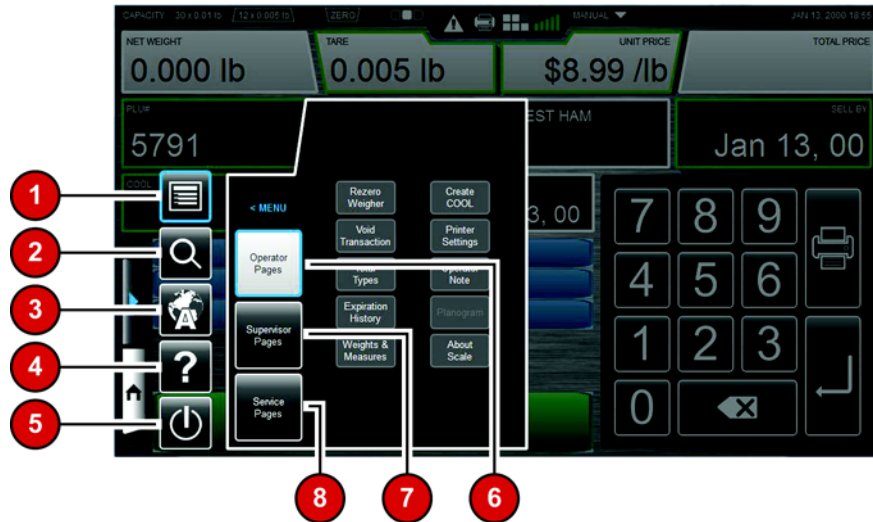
CAPACITY 30 x 0.01 lb | 12 x 0.005 lb | ZERO | MANUAL | JAN 13, 2000 18:55

NET WEIGHT
0.000 lb

TARE
0.005 lb

UNIT PRICE
$8.99 /lb

TOTAL PRICE

PLU#
5791

EST HAM

SELL BY
Jan 13, 00

COOL

3, 00

< MENU

Operator Pages

Supervisor Pages

Service Pages

Rezero Weigher

Void Transaction

Total Types

Expiration History

Weights & Measures

Create COOL

Printer Settings

Operator Note

Planogram

About Scale

7 8 9
4 5 6
1 2 3
0

1
2
3
4
5
6
7
8